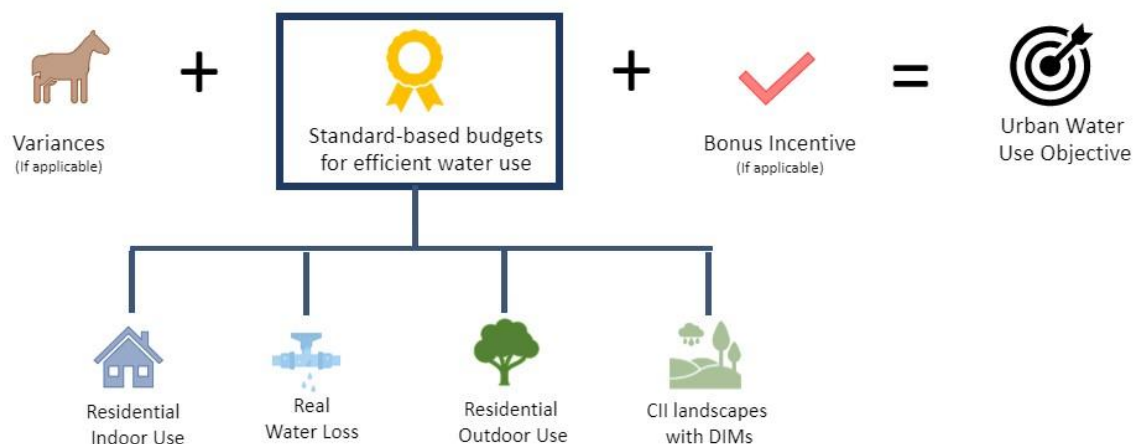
Variances
(If applicable)

+

Standard-based budgets for efficient water use

+

Bonus Incentive
(If applicable)

=

Urban Water Use Objective

Residential Indoor Use

Real Water Loss

Residential Outdoor Use

CII landscapes with DIMs